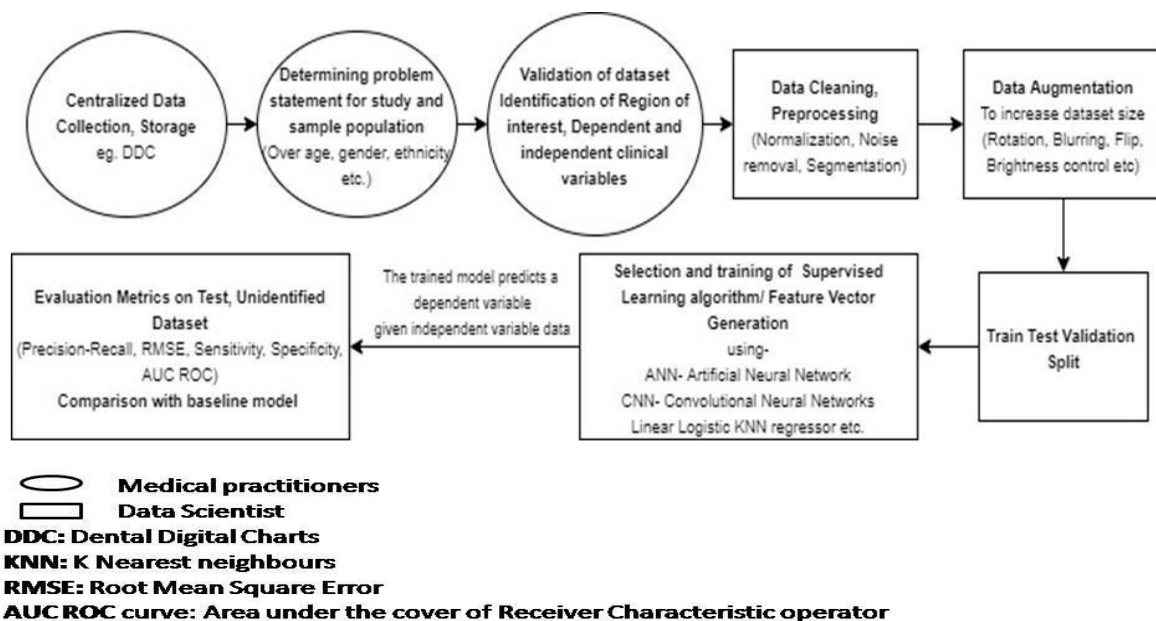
Centralized Data Collection, Storage eg. DDC

Determining problem statement for study and sample population (Over age, gender, ethnicity etc.)

Validation of dataset Identification of Region of interest, Dependent and independent clinical variables

Data Cleaning, Preprocessing (Normalization, Noise removal, Segmentation)

Data Augmentation To increase dataset size (Rotation, Blurring, Flip, Brightness control etc)

Train Test Validation Split

Selection and training of Supervised Learning algorithm/ Feature Vector Generation using- ANN- Artificial Neural Network CNN- Convolutional Neural Networks Linear Logistic KNN regressor etc.

The trained model predicts a dependent variable given independent variable data

Evaluation Metrics on Test, Unidentified Dataset (Precision-Recall, RMSE, Sensitivity, Specificity, AUC ROC) Comparison with baseline model

Medical practitioners
Data Scientist
DDC: Dental Digital Charts
KNN: K Nearest neighbours
RMSE: Root Mean Square Error
AUC ROC curve: Area under the cover of Receiver Characteristic operator